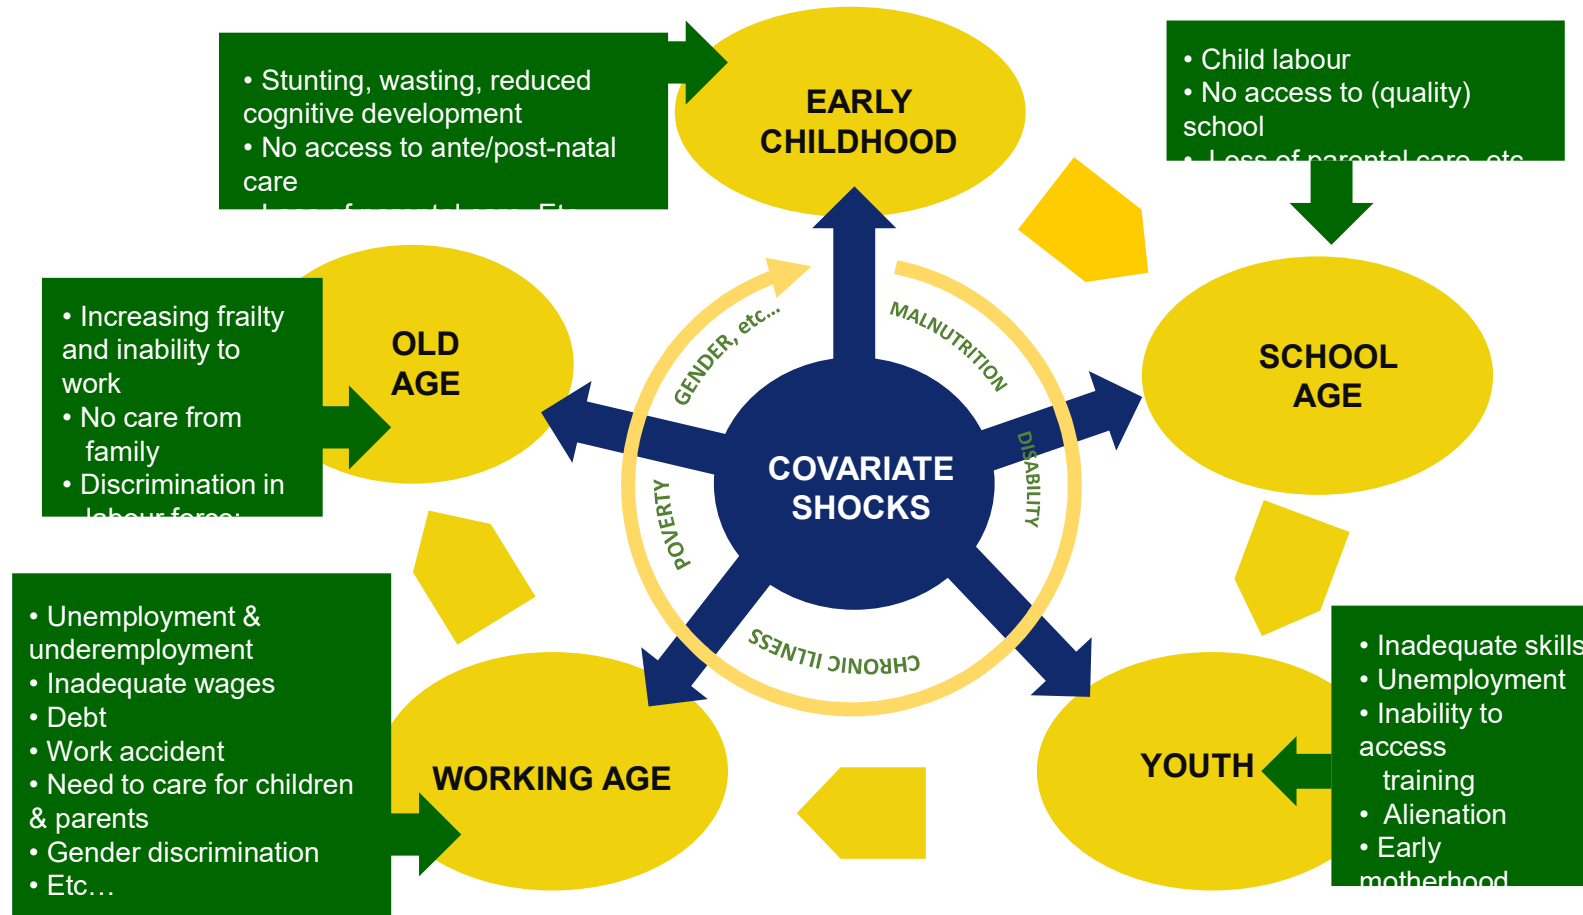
• Stunting, wasting, reduced cognitive development
• No access to ante/post-natal care
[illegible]

EARLY CHILDHOOD

• Child labour
• No access to (quality) school
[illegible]

• Increasing frailty and inability to work
• No care from family
• Discrimination in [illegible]

OLD AGE

SCHOOL AGE

GENDER, etc...

MALNUTRITION

DISABILITY

POVERTY

CHRONIC ILLNESS

COVARIATE SHOCKS

• Unemployment & underemployment
• Inadequate wages
• Debt
• Work accident
• Need to care for children & parents
• Gender discrimination
• Etc…

WORKING AGE

YOUTH

• Inadequate skills
• Unemployment
• Inability to access training
• Alienation
• Early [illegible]